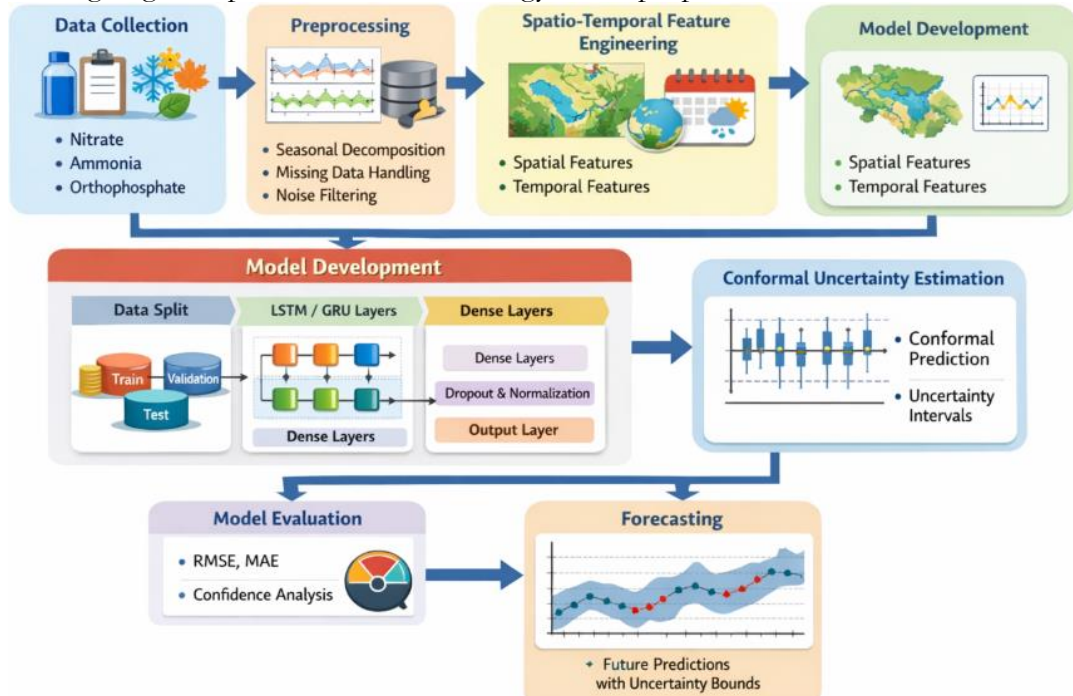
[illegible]

Data Collection
• Nitrate
• Ammonia
• Orthophosphate

Preprocessing
• Seasonal Decomposition
• Missing Data Handling
• Noise Filtering

Spatio-Temporal Feature Engineering
• Spatial Features
• Temporal Features

Model Development
• Spatial Features
• Temporal Features

Model Development

Data Split
Train
Validation
Test

LSTM / GRU Layers
Dense Layers

Dense Layers
Dense Layers
Dropout & Normalization
Output Layer

Conformal Uncertainty Estimation
• Conformal Prediction
• Uncertainty Intervals

Model Evaluation
• RMSE, MAE
• Confidence Analysis

Forecasting
• Future Predictions with Uncertainty Bounds